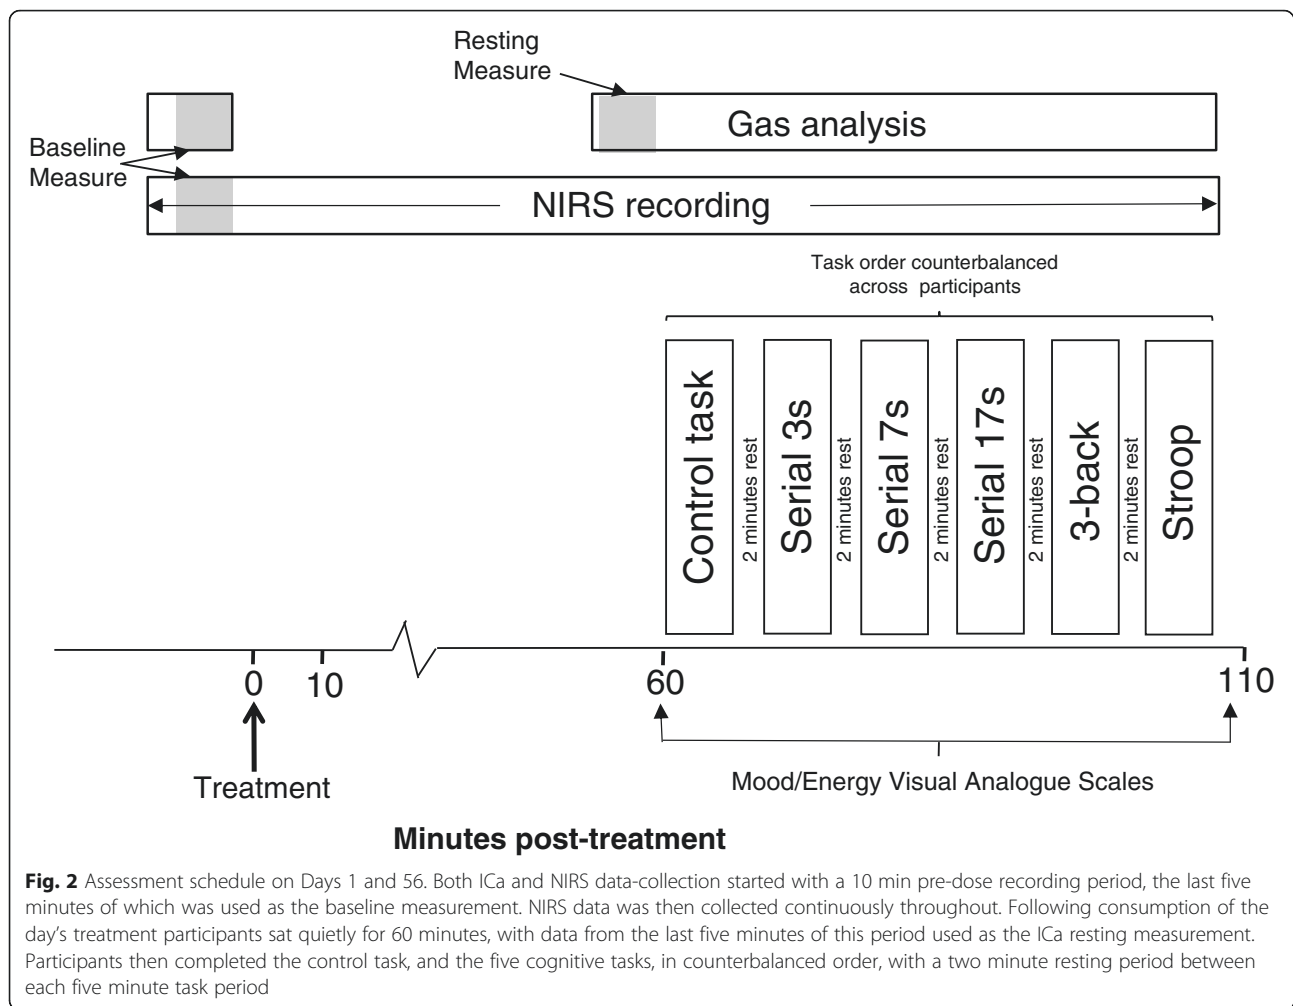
Resting Measure

Gas analysis

Baseline Measure

NIRS recording

Task order counterbalanced across participants

Control task

2 minutes rest

Serial 3s

2 minutes rest

Serial 7s

2 minutes rest

Serial 17s

2 minutes rest

3-back

2 minutes rest

Stroop

0

10

60

110

Treatment

Mood/Energy Visual Analogue Scales

Minutes post-treatment

**Fig. 2** Assessment schedule on Days 1 and 56. Both ICa and NIRS data-collection started with a 10 min pre-dose recording period, the last five minutes of which was used as the baseline measurement. NIRS data was then collected continuously throughout. Following consumption of the day's treatment participants sat quietly for 60 minutes, with data from the last five minutes of this period used as the ICa resting measurement. Participants then completed the control task, and the five cognitive tasks, in counterbalanced order, with a two minute resting period between each five minute task period